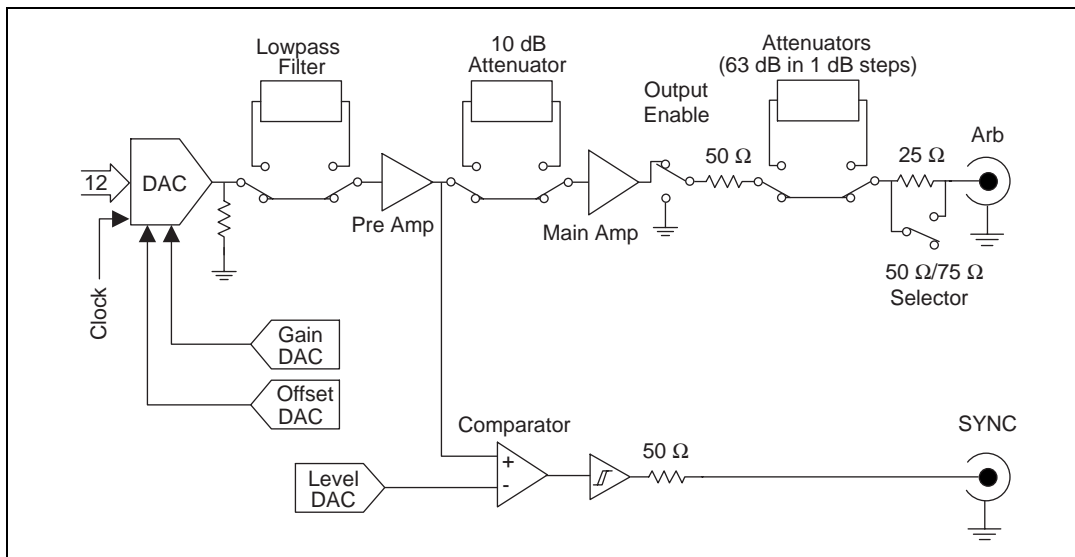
Lowpass Filter

10 dB Attenuator

Attenuators (63 dB in 1 dB steps)

Output Enable

12

DAC

Pre Amp

Main Amp

50 Ω

25 Ω

Arb

50 Ω/75 Ω Selector

Clock

Gain DAC

Offset DAC

Comparator

+

-

Level DAC

50 Ω

SYNC